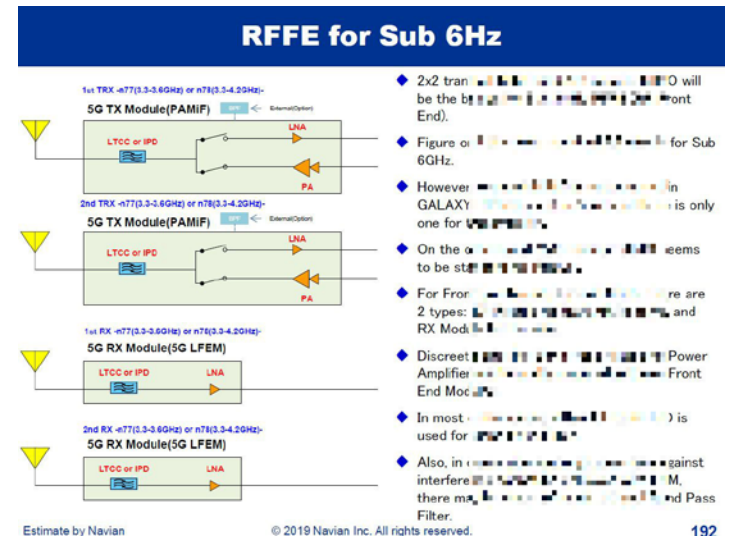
RFFE for Sub 6Hz

1st TRX -n77(3.3-3.6GHz) or n78(3.3-4.2GHz)-

5G TX Module(PAMiF)

SPF

External(Option)

LTCC or IPD

LNA

PA

2nd TRX -n77(3.3-3.6GHz) or n78(3.3-4.2GHz)-

5G TX Module(PAMiF)

SPF

External(Option)

LTCC or IPD

LNA

PA

1st RX -n77(3.3-3.6GHz) or n78(3.3-4.2GHz)-

5G RX Module(5G LFEM)

LTCC or IPD

LNA

2nd RX -n77(3.3-3.6GHz) or n78(3.3-4.2GHz)-

5G RX Module(5G LFEM)

LTCC or IPD

LNA

2x2 tran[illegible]O will be the b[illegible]ront End).

Figure o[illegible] for Sub 6GHz.

However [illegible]in GALAXY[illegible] is only one for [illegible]

On the o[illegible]eems to be st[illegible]

For Fron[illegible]re are 2 types: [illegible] and RX Modu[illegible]

Discreet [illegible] Power Amplifier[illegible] Front End Mod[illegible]

In most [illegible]) is used for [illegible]

Also, in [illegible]against interfe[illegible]M, there ma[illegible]nd Pass Filter.

Estimate by Navian

© 2019 Navian Inc. All rights reserved.

192